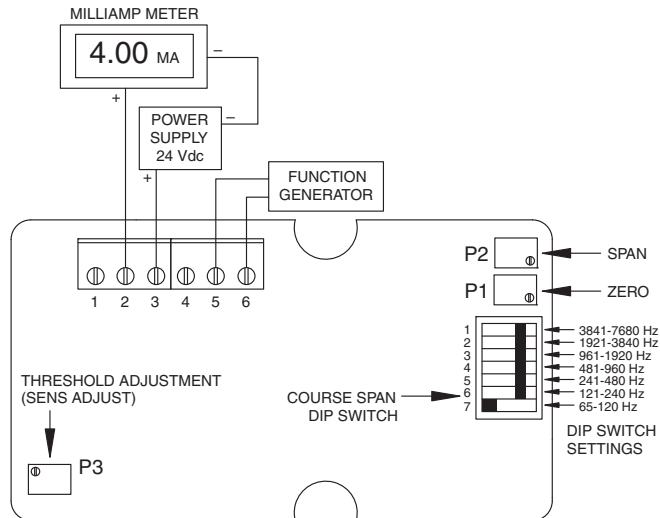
MILLIAMP METER

4.00 MA

–

+

POWER SUPPLY 24 Vdc

–

+

FUNCTION GENERATOR

1 2 3 4 5 6

P2

SPAN

P1

ZERO

1
2
3
4
5
6
7

3841-7680 Hz
1921-3840 Hz
961-1920 Hz
481-960 Hz
241-480 Hz
121-240 Hz
65-120 Hz

THRESHOLD ADJUSTMENT (SENS ADJUST)

COURSE SPAN DIP SWITCH

DIP SWITCH SETTINGS

P3